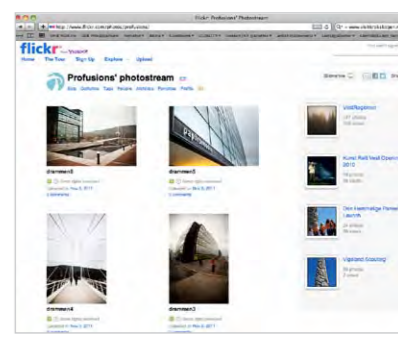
Flickr: Profusions' Photostream

http://www.flickr.com/photos/profusions/

flickr from YAHOO!

Home The Tour Sign Up Explore Upload

Profusions' photostream

drammen5

Uploaded on Nov 3, 2011

drammen6

Uploaded on Nov 3, 2011

drammen4

Uploaded on Nov 3, 2011

drammen3

Uploaded on Nov 3, 2011

Wild Regional

Kunst Ref/Vest Opera 2010

Uplend Scouting